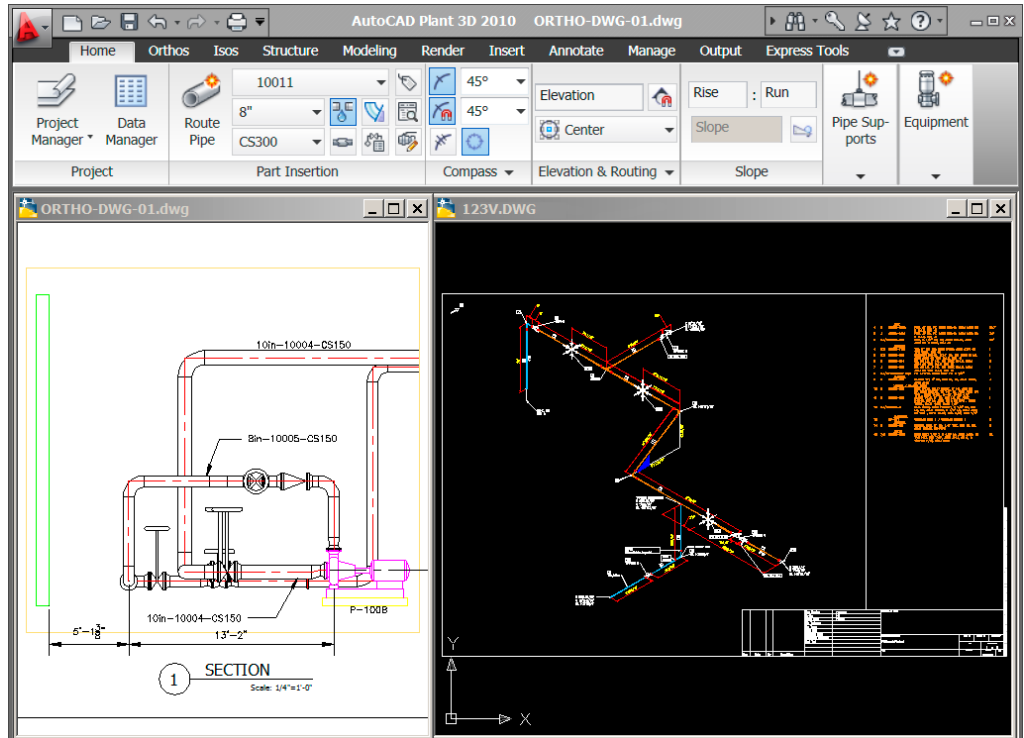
AutoCAD Plant 3D 2010 ORTHO-DWG-01.dwg

Home Orthos Isos Structure Modeling Render Insert Annotate Manage Output Express Tools

Project Manager Data Manager

Project

Route Pipe

10011

8"

CS300

Part Insertion

45°

45°

Compass

Elevation

Center

Elevation & Routing

Rise : Run

Slope

Slope

Pipe Supports

Equipment

ORTHO-DWG-01.dwg

10in-10004-CS150

8in-10005-CS150

10in-10004-CS150

P-100B

5'-$1\frac{3}{8}$"

13'-2"

1

SECTION

Scale: 1/4"=1'-0"

123V.DWG

Y

X